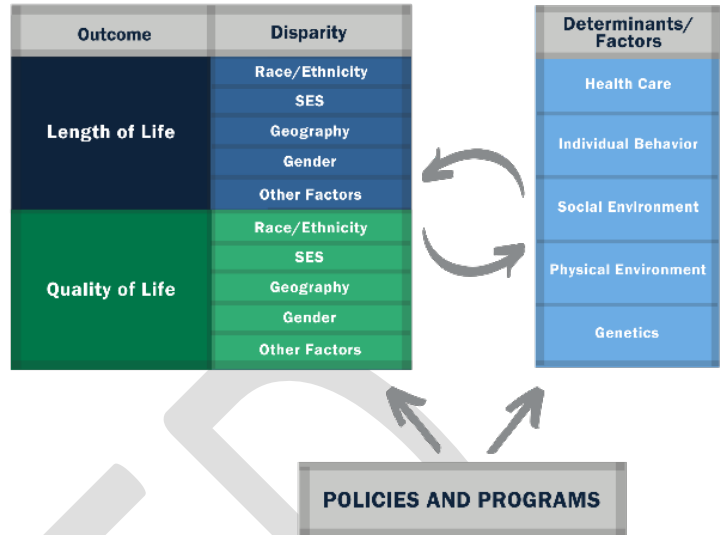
| Outcome | Disparity |
|---|---|
| Length of Life | Race/Ethnicity |
| | SES |
| | Geography |
| | Gender |
| | Other Factors |
| Quality of Life | Race/Ethnicity |
| | SES |
| | Geography |
| | Gender |
| | Other Factors |

| Determinants/ Factors |
|---|
| Health Care |
| Individual Behavior |
| Social Environment |
| Physical Environment |
| Genetics |

POLICIES AND PROGRAMS